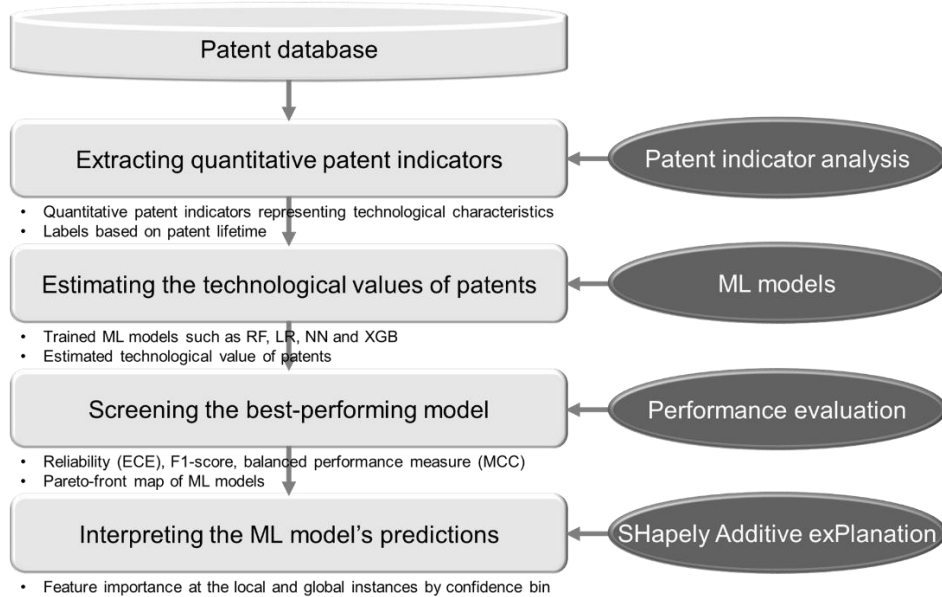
Patent database

Extracting quantitative patent indicators

Patent indicator analysis

- Quantitative patent indicators representing technological characteristics
- Labels based on patent lifetime

Estimating the technological values of patents

ML models

- Trained ML models such as RF, LR, NN and XGB
- Estimated technological value of patents

Screening the best-performing model

Performance evaluation

- Reliability (ECE), F1-score, balanced performance measure (MCC)
- Pareto-front map of ML models

Interpreting the ML model's predictions

SHapely Additive exPlanation

- Feature importance at the local and global instances by confidence bin